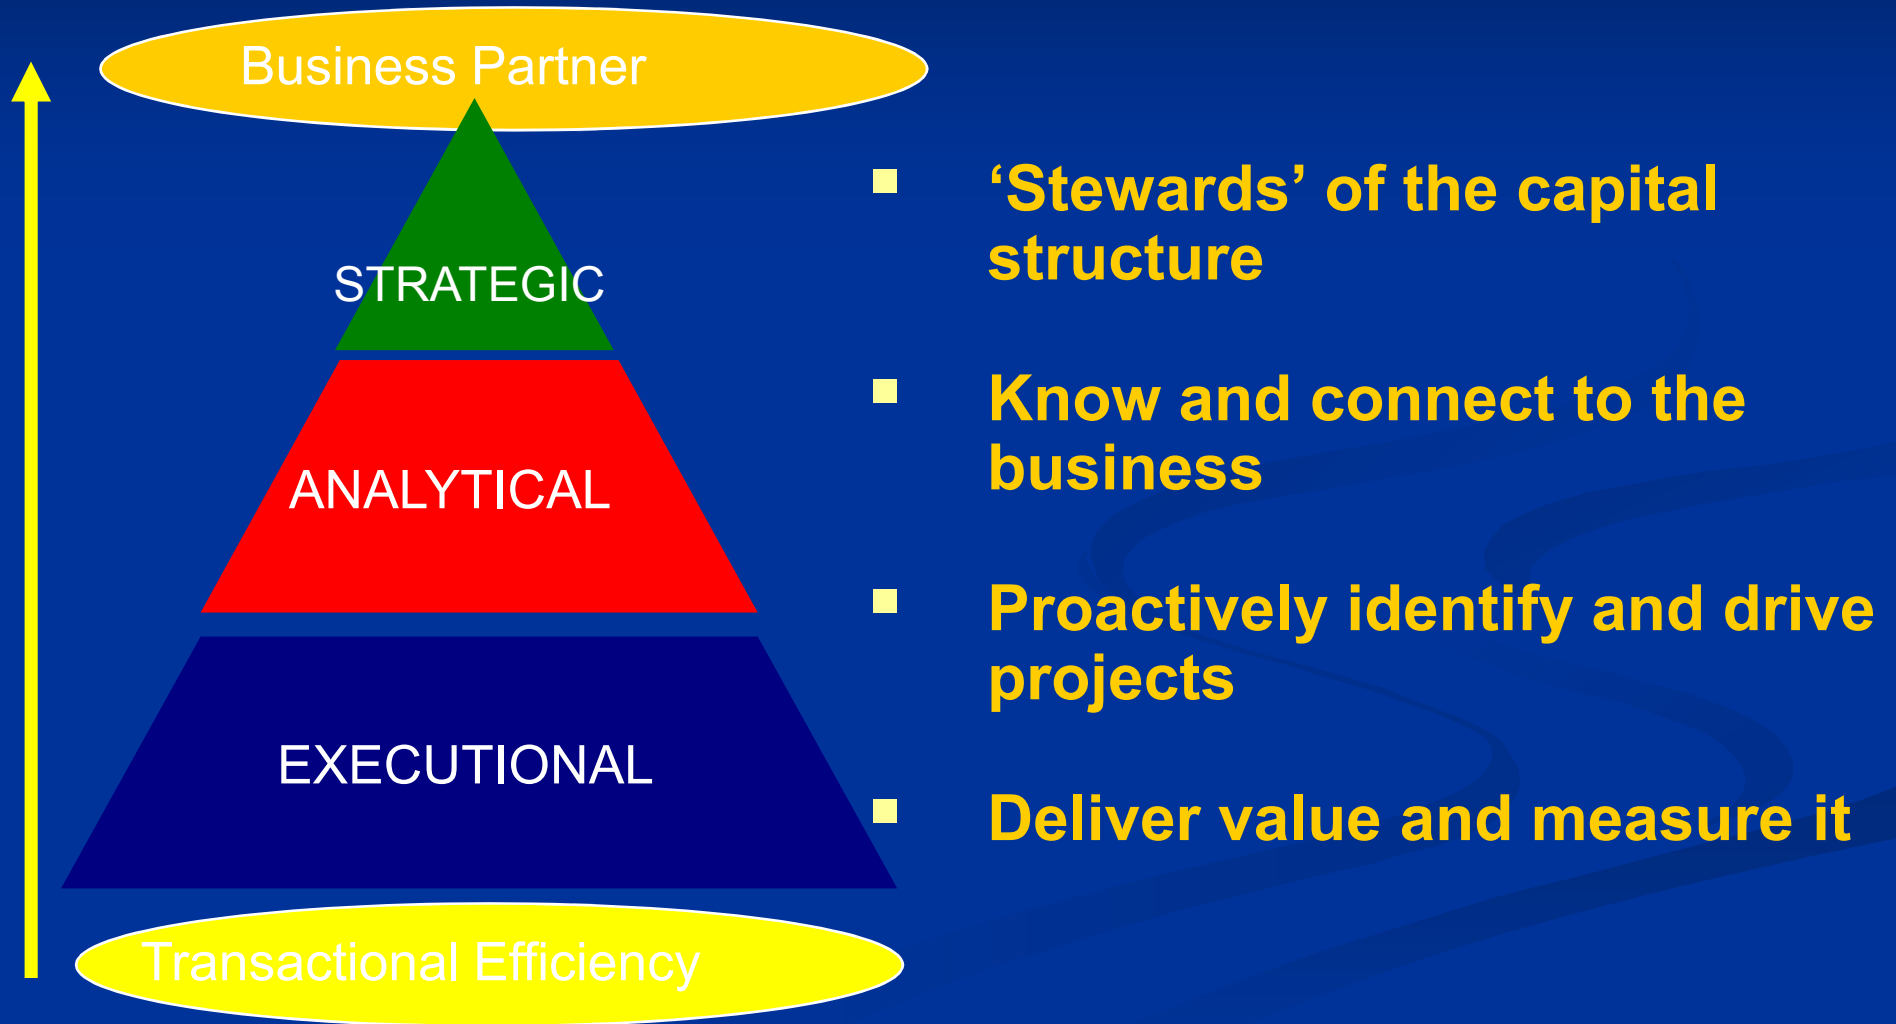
Business Partner

STRATEGIC

ANALYTICAL

EXECUTIONAL

Transactional Efficiency

- ‘Stewards’ of the capital structure
- Know and connect to the business
- Proactively identify and drive projects
- Deliver value and measure it